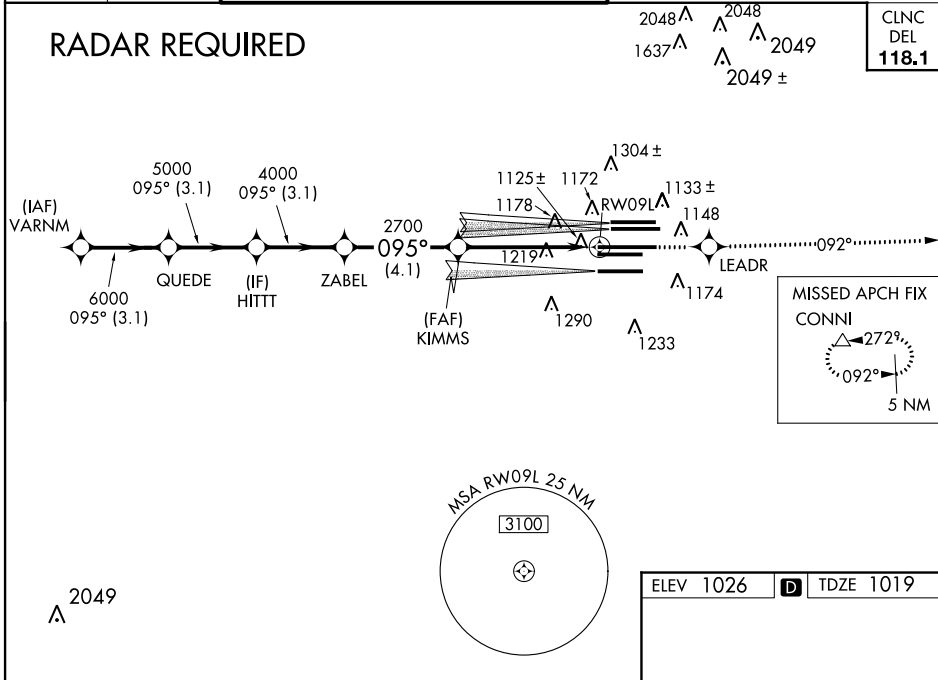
RADAR REQUIRED

2048 2048 1637 2049 2049 ±

CLNC DEL 118.1

1304 ±
1125 ± 1172 1133 ±
1178 RW09L 1148
1219 1174
1290 1233

(IAF) VARNM
5000 095° (3.1)
4000 095° (3.1)
6000 095° (3.1)
QUEDE
(IF) HITTT
ZABEL
2700 095° (4.1)
(FAF) KIMMS
LEADR
092°

MISSED APCH FIX
CONNI
272°
092°
5 NM

MSA RW09L 25 NM
3100

2049

ELEV 1026 D TDZE 1019